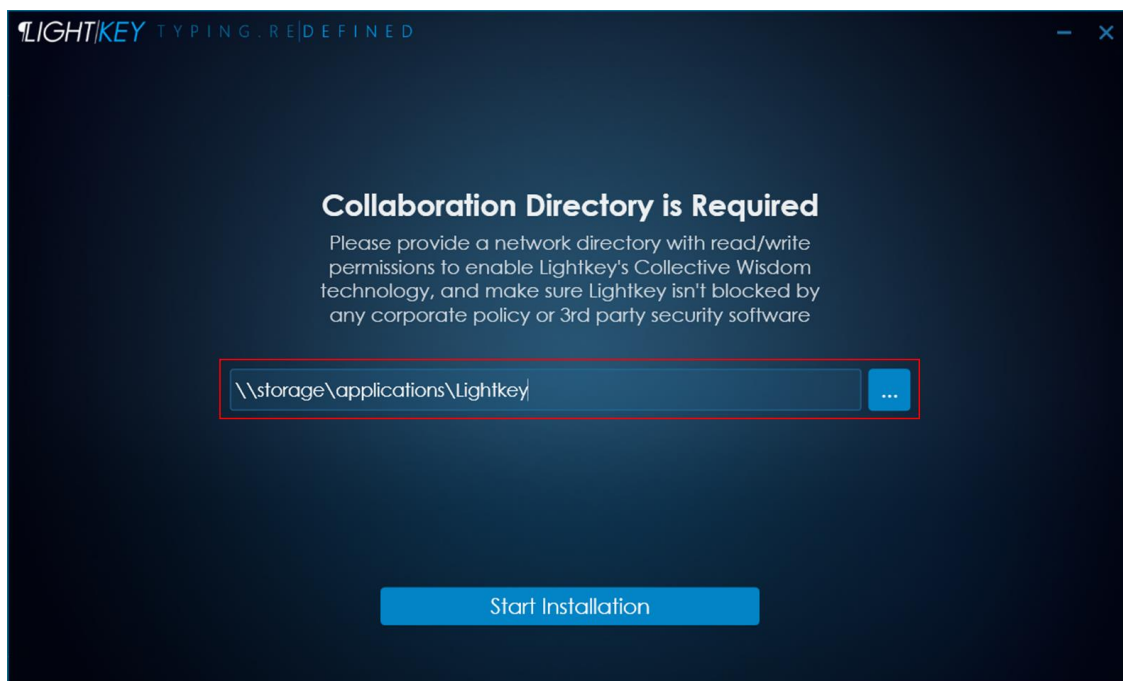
¶LIGHTKEY TYPING.REDEFINED

Collaboration Directory is Required

Please provide a network directory with read/write permissions to enable Lightkey's Collective Wisdom technology, and make sure Lightkey isn't blocked by any corporate policy or 3rd party security software

\\storage\applications\Lightkey

...

Start Installation